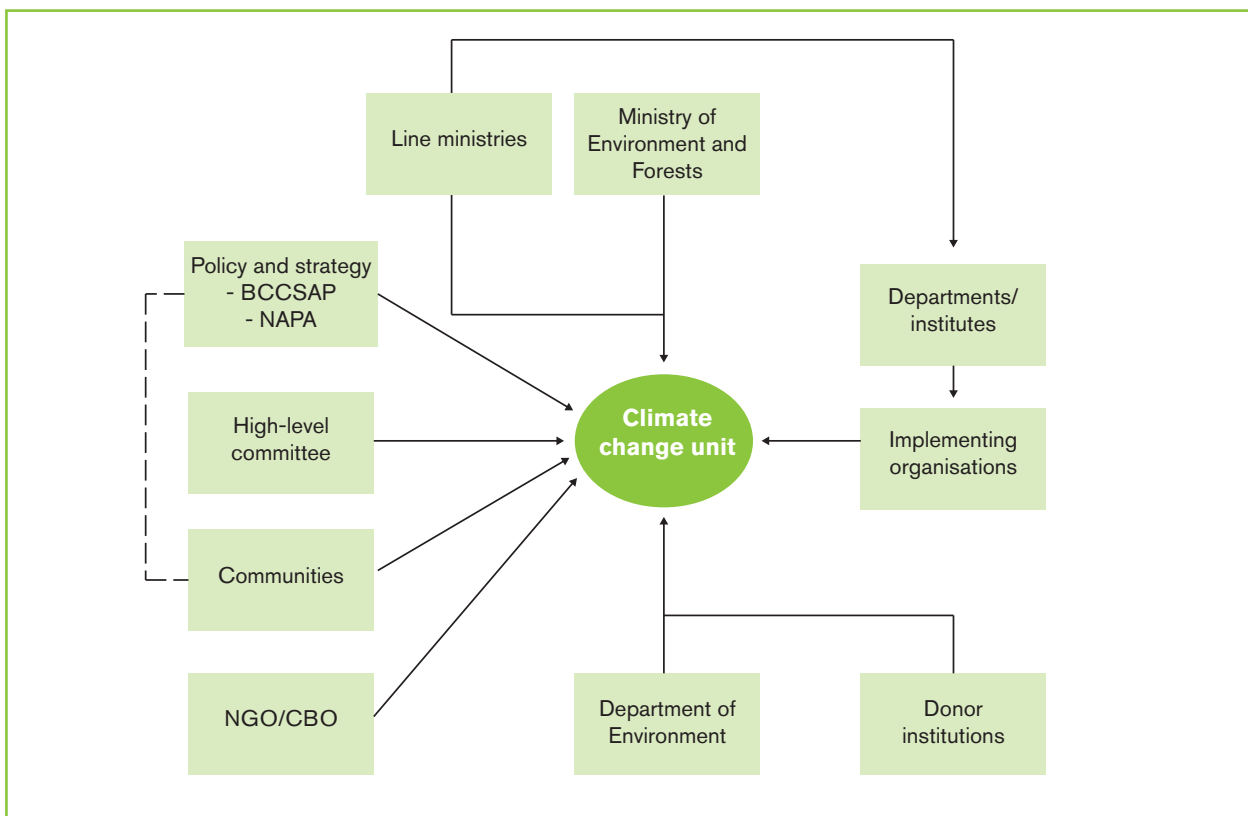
Line ministries

Ministry of Environment and Forests

Policy and strategy
- BCCSAP
- NAPA

Departments/ institutes

High-level committee

Climate change unit

Implementing organisations

Communities

NGO/CBO

Department of Environment

Donor institutions